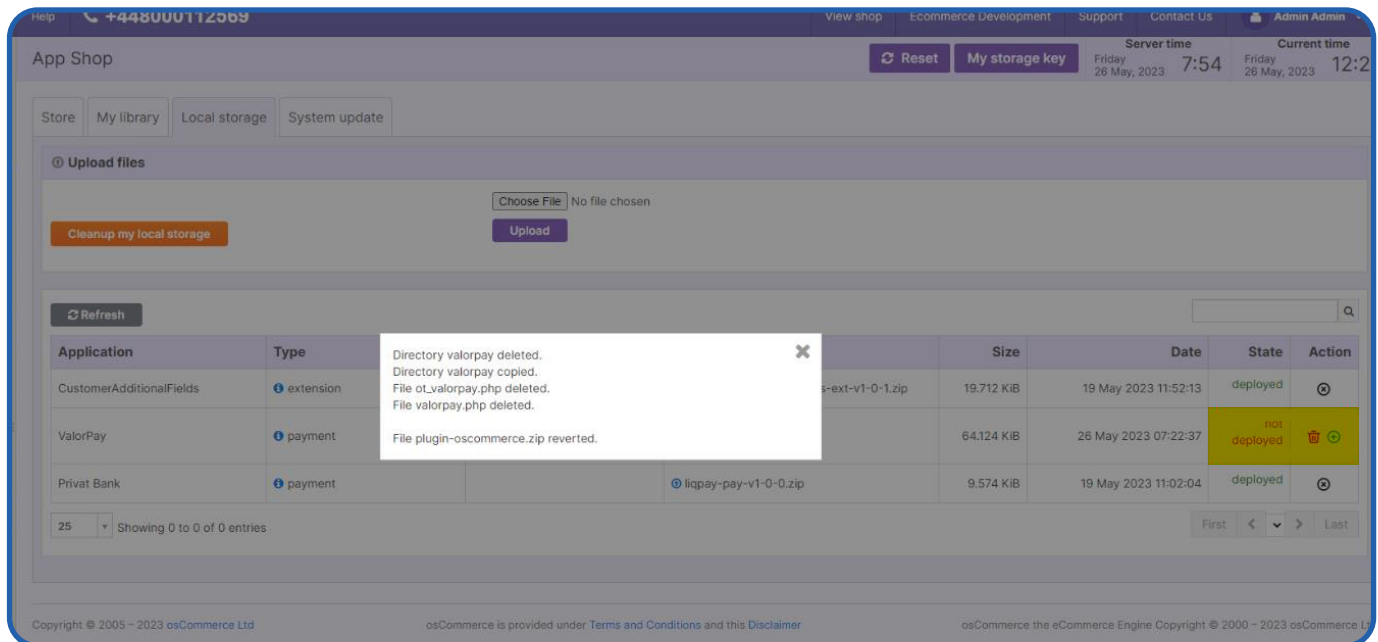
Help +448000112569 View shop Ecommerce Development Support Contact Us Admin Admin

App Shop

Reset My storage key

Server time Friday 26 May, 2023 7:54

Current time Friday 26 May, 2023 12:2

Store My library Local storage System update

Upload files

Cleanup my local storage

Choose File No file chosen

Upload

Refresh

| Application | Type | | | Size | Date | State | Action |
|---|---|---|---|---|---|---|---|
| CustomerAdditionalFields | extension | | s-ext-v1-0-1.zip | 19.712 KiB | 19 May 2023 11:52:13 | deployed | |
| ValorPay | payment | | | 64.124 KiB | 26 May 2023 07:22:37 | not deployed | |
| Privat Bank | payment | | liqpay-pay-v1-0-0.zip | 9.574 KiB | 19 May 2023 11:02:04 | deployed | |

Directory valorpay deleted.
Directory valorpay copied.
File ot_valorpay.php deleted.
File valorpay.php deleted.

File plugin-oscommerce.zip reverted.

25 Showing 0 to 0 of 0 entries

First Last

Copyright © 2005 - 2023 osCommerce Ltd

osCommerce is provided under Terms and Conditions and this Disclaimer

osCommerce the eCommerce Engine Copyright © 2000 - 2023 osCommerce Lt